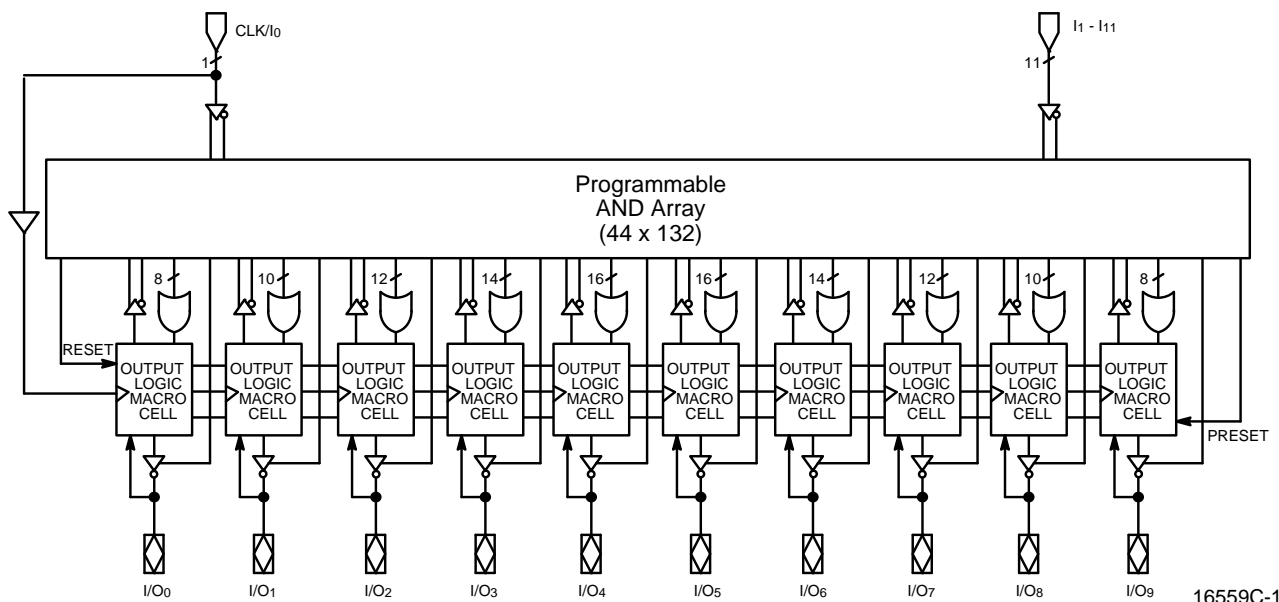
CLK/$I_0$

$I_1$ - $I_{11}$

1

11

Programmable
AND Array
(44 x 132)

8 10 12 14 16 16 14 12 10 8

RESET

OUTPUT LOGIC MACRO CELL

OUTPUT LOGIC MACRO CELL

OUTPUT LOGIC MACRO CELL

OUTPUT LOGIC MACRO CELL

OUTPUT LOGIC MACRO CELL

OUTPUT LOGIC MACRO CELL

OUTPUT LOGIC MACRO CELL

OUTPUT LOGIC MACRO CELL

OUTPUT LOGIC MACRO CELL

OUTPUT LOGIC MACRO CELL

PRESET

$I/O_0$ $I/O_1$ $I/O_2$ $I/O_3$ $I/O_4$ $I/O_5$ $I/O_6$ $I/O_7$ $I/O_8$ $I/O_9$

16559C-1